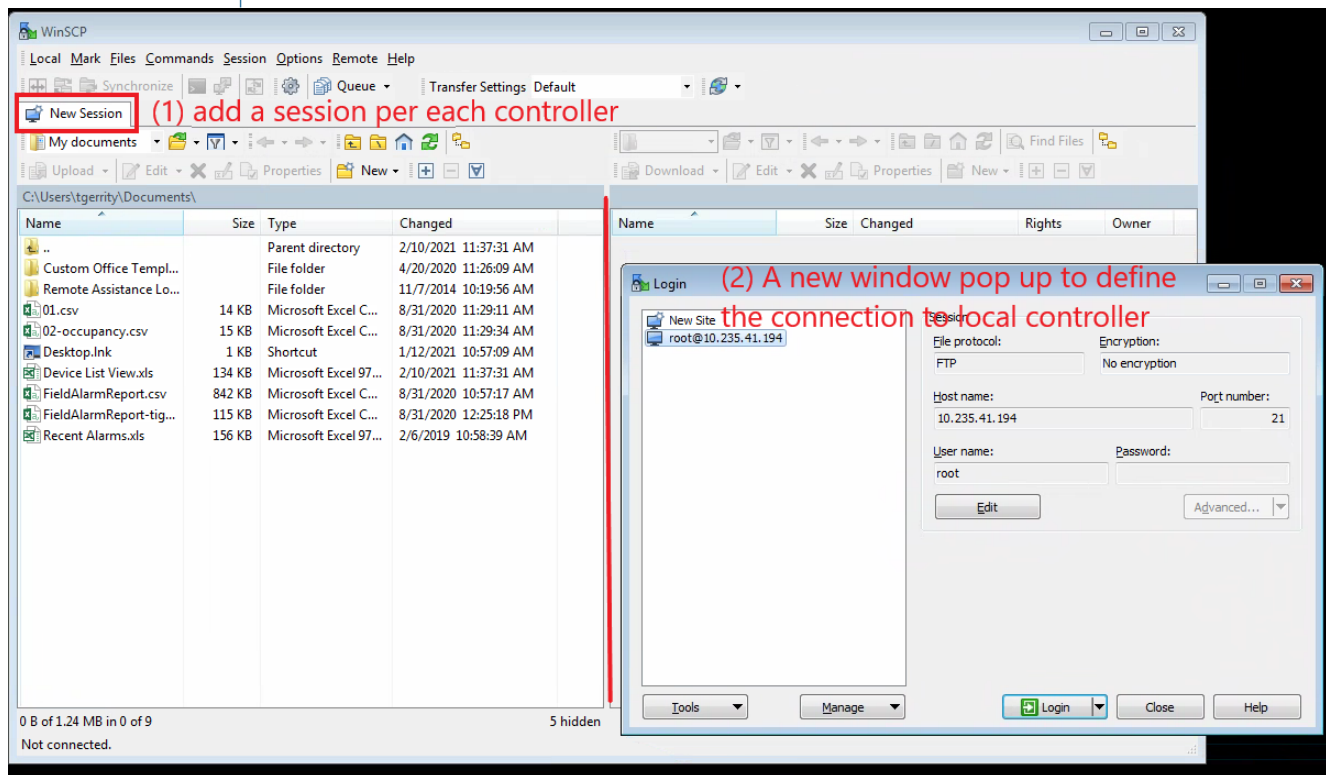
WinSCP

Local Mark Files Commands Session Options Remote Help

Synchronize Queue Transfer Settings Default

New Session (1) add a session per each controller

My documents Find Files

Upload Edit Properties New Download Edit Properties New

C:\Users\tgerrity\Documents\

| Name | Size | Type | Changed |
|---|---|---|---|
| .. | | Parent directory | 2/10/2021 11:37:31 AM |
| Custom Office Templ... | | File folder | 4/20/2020 11:26:09 AM |
| Remote Assistance Lo... | | File folder | 11/7/2014 10:19:56 AM |
| 01.csv | 14 KB | Microsoft Excel C... | 8/31/2020 11:29:11 AM |
| 02-occupancy.csv | 15 KB | Microsoft Excel C... | 8/31/2020 11:29:34 AM |
| Desktop.lnk | 1 KB | Shortcut | 1/12/2021 10:57:09 AM |
| Device List View.xls | 134 KB | Microsoft Excel 97... | 2/10/2021 11:37:31 AM |
| FieldAlarmReport.csv | 842 KB | Microsoft Excel C... | 8/31/2020 10:57:17 AM |
| FieldAlarmReport-tig... | 115 KB | Microsoft Excel C... | 8/31/2020 12:25:18 PM |
| Recent Alarms.xls | 156 KB | Microsoft Excel 97... | 2/6/2019 10:58:39 AM |

| Name | Size | Changed | Rights | Owner |
|---|---|---|---|---|

Login

(2) A new window pop up to define the connection to local controller

New Site
root@10.235.41.194

Session
File protocol: FTP
Encryption: No encryption
Host name: 10.235.41.194
Port number: 21
User name: root
Password:
Edit
Advanced...

Tools Manage Login Close Help

0 B of 1.24 MB in 0 of 9
5 hidden
Not connected.